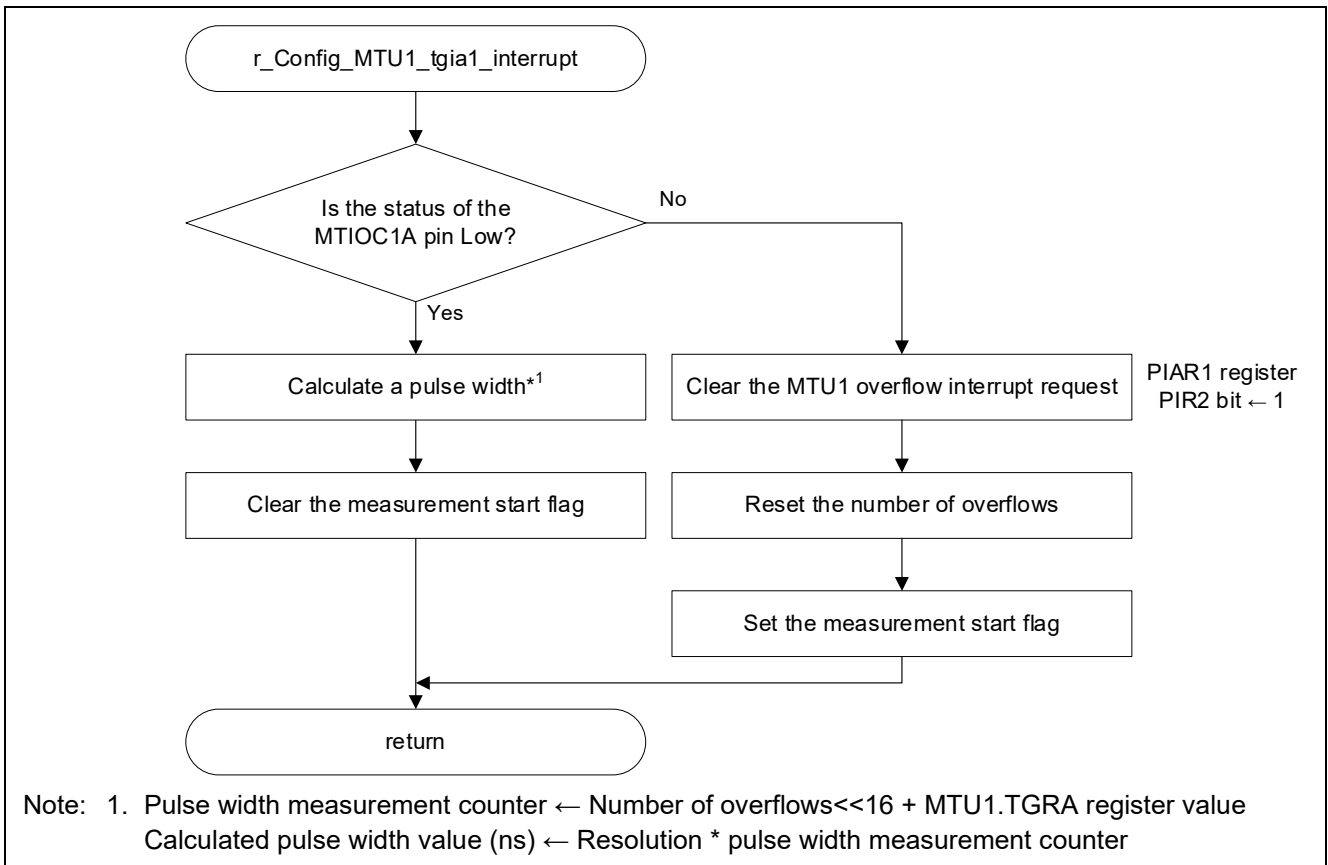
r_Config_MTU1_tgia1_interrupt

Is the status of the MTIOC1A pin Low?

No

Yes

Calculate a pulse width*$^1$

Clear the measurement start flag

Clear the MTU1 overflow interrupt request

PIAR1 register
PIR2 bit ← 1

Reset the number of overflows

Set the measurement start flag

return

Note: 1. Pulse width measurement counter ← Number of overflows<<16 + MTU1.TGRA register value
Calculated pulse width value (ns) ← Resolution * pulse width measurement counter